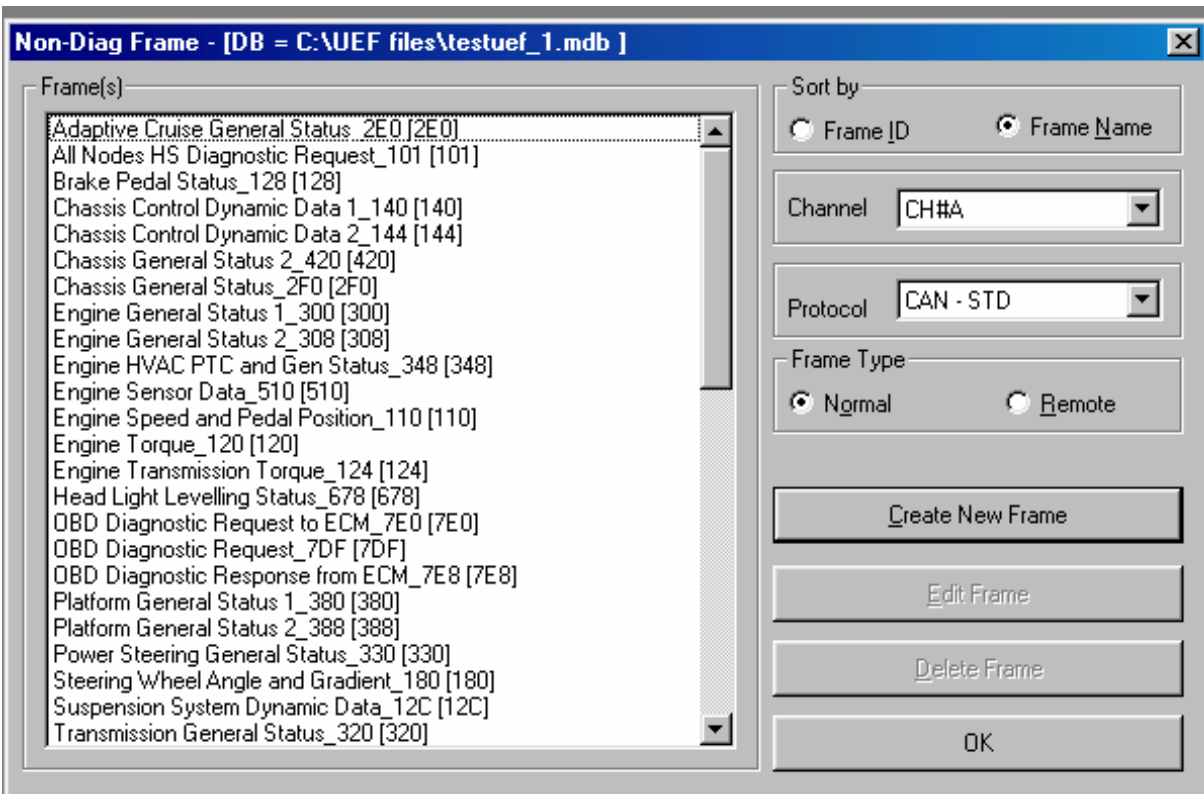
Non-Diag Frame - [DB = C:\UEF files\testuef_1.mdb ]

Frame(s)

Adaptive Cruise General Status_2E0 [2E0]
All Nodes HS Diagnostic Request_101 [101]
Brake Pedal Status_128 [128]
Chassis Control Dynamic Data 1_140 [140]
Chassis Control Dynamic Data 2_144 [144]
Chassis General Status 2_420 [420]
Chassis General Status_2F0 [2F0]
Engine General Status 1_300 [300]
Engine General Status 2_308 [308]
Engine HVAC PTC and Gen Status_348 [348]
Engine Sensor Data_510 [510]
Engine Speed and Pedal Position_110 [110]
Engine Torque_120 [120]
Engine Transmission Torque_124 [124]
Head Light Levelling Status_678 [678]
OBD Diagnostic Request to ECM_7E0 [7E0]
OBD Diagnostic Request_7DF [7DF]
OBD Diagnostic Response from ECM_7E8 [7E8]
Platform General Status 1_380 [380]
Platform General Status 2_388 [388]
Power Steering General Status_330 [330]
Steering Wheel Angle and Gradient_180 [180]
Suspension System Dynamic Data_12C [12C]
Transmission General Status_320 [320]

Sort by
Frame ID
Frame Name

Channel CH#A

Protocol CAN - STD

Frame Type
Normal
Remote

Create New Frame

Edit Frame

Delete Frame

OK